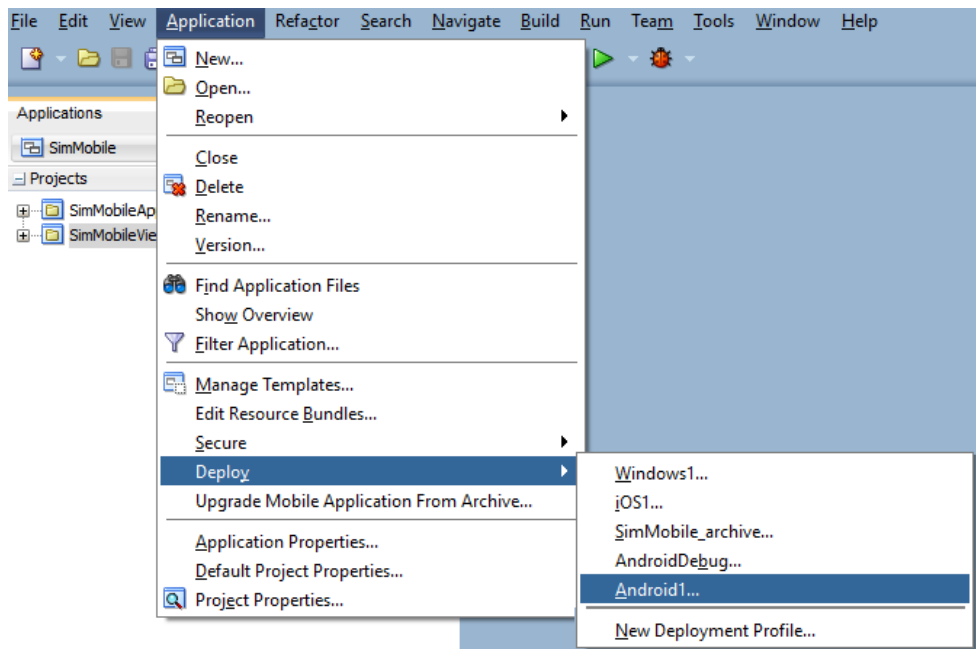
File Edit View Application Refactor Search Navigate Build Run Team Tools Window Help

Applications
SimMobile
Projects
SimMobileAp
SimMobileVie

New...
Open...
Reopen
Close
Delete
Rename...
Version...
Find Application Files
Show Overview
Filter Application...
Manage Templates...
Edit Resource Bundles...
Secure
Deploy
Upgrade Mobile Application From Archive...
Application Properties...
Default Project Properties...
Project Properties...

Windows1...
iOS1...
SimMobile_archive...
AndroidDebug...
Android1...
New Deployment Profile...